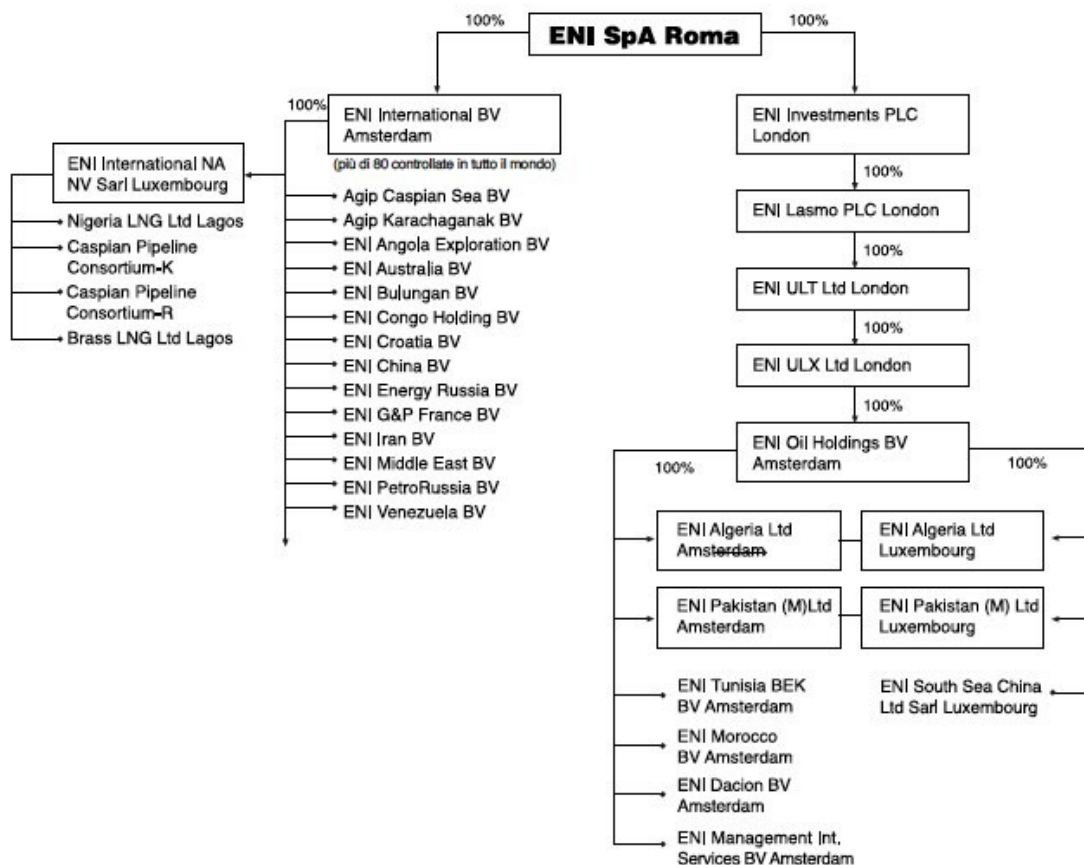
ENI SpA Roma

100%

100%

100%

ENI International BV Amsterdam

(più di 80 controllate in tutto il mondo)

ENI International NA NV Sarl Luxembourg

Nigeria LNG Ltd Lagos

Caspian Pipeline Consortium-K

Caspian Pipeline Consortium-R

Brass LNG Ltd Lagos

Agip Caspian Sea BV

Agip Karachaganak BV

ENI Angola Exploration BV

ENI Australia BV

ENI Bulungan BV

ENI Congo Holding BV

ENI Croatia BV

ENI China BV

ENI Energy Russia BV

ENI G&P France BV

ENI Iran BV

ENI Middle East BV

ENI PetroRussia BV

ENI Venezuela BV

ENI Investments PLC London

100%

ENI Lasmo PLC London

100%

ENI ULT Ltd London

100%

ENI ULX Ltd London

100%

ENI Oil Holdings BV Amsterdam

100%

100%

ENI Algeria Ltd Amsterdam

ENI Algeria Ltd Luxembourg

ENI Pakistan (M)Ltd Amsterdam

ENI Pakistan (M) Ltd Luxembourg

ENI Tunisia BEK BV Amsterdam

ENI South Sea China Ltd Sarl Luxembourg

ENI Morocco BV Amsterdam

ENI Dacion BV Amsterdam

ENI Management Int. Services BV Amsterdam